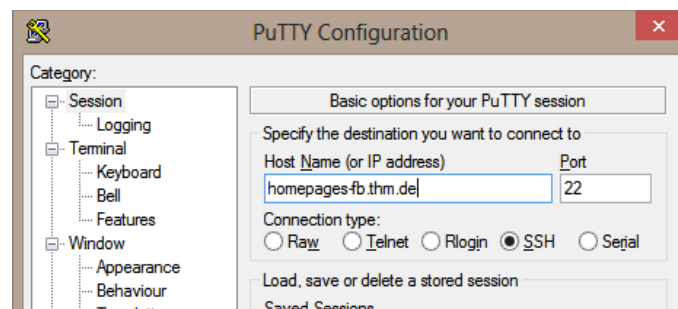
PuTTY Configuration

Category:

Session
Logging
Terminal
Keyboard
Bell
Features
Window
Appearance
Behaviour
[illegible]

Basic options for your PuTTY session

Specify the destination you want to connect to

Host Name (or IP address)
Port
homepages-fb.thm.de
22

Connection type:
Raw Telnet Rlogin SSH Serial

Load, save or delete a stored session

Saved Sessions